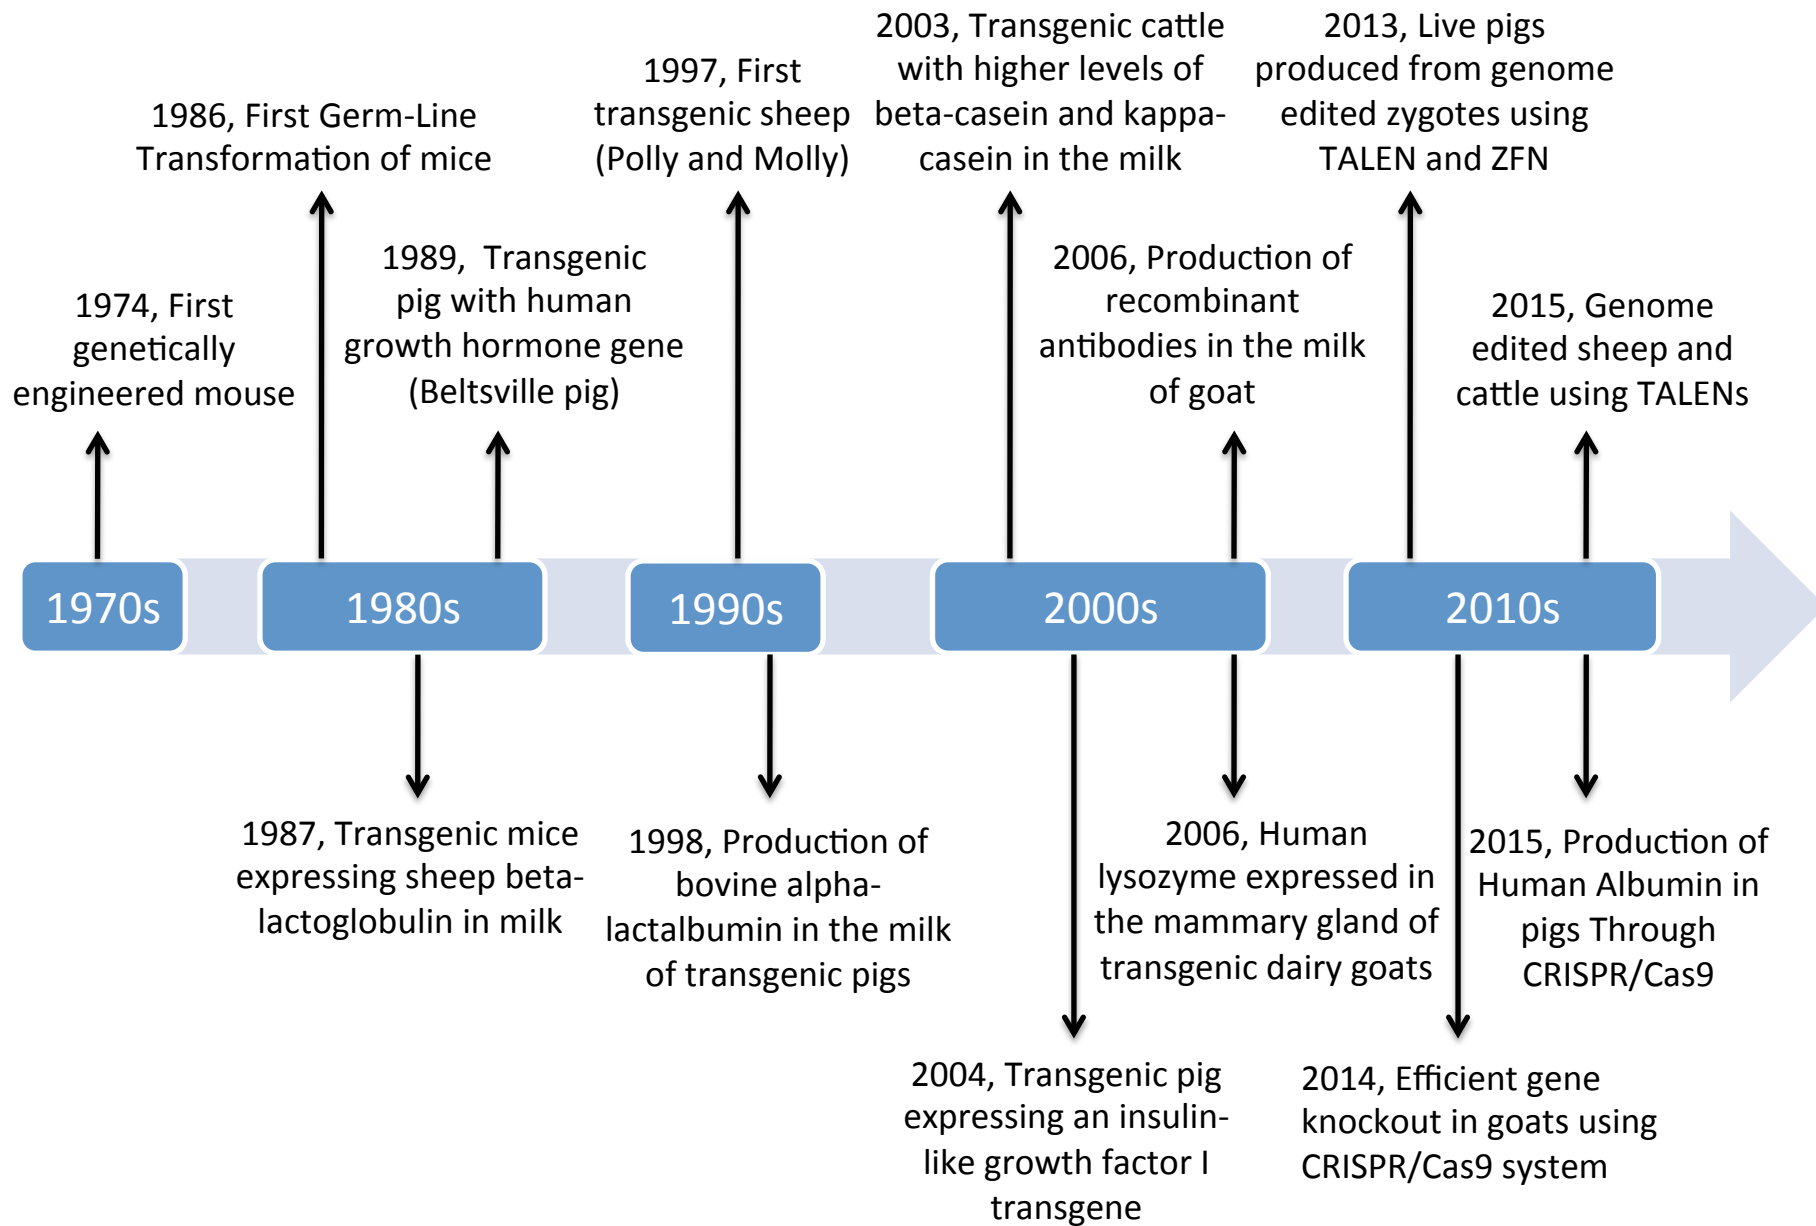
1974, First genetically engineered mouse

1986, First Germ-Line Transformation of mice

1989, Transgenic pig with human growth hormone gene (Beltsville pig)

1997, First transgenic sheep (Polly and Molly)

2003, Transgenic cattle with higher levels of beta-casein and kappa-casein in the milk

2006, Production of recombinant antibodies in the milk of goat

2013, Live pigs produced from genome edited zygotes using TALEN and ZFN

2015, Genome edited sheep and cattle using TALENs

1970s

1980s

1990s

2000s

2010s

1987, Transgenic mice expressing sheep beta-lactoglobulin in milk

1998, Production of bovine alpha-lactalbumin in the milk of transgenic pigs

2006, Human lysozyme expressed in the mammary gland of transgenic dairy goats

2015, Production of Human Albumin in pigs Through CRISPR/Cas9

2004, Transgenic pig expressing an insulin-like growth factor I transgene

2014, Efficient gene knockout in goats using CRISPR/Cas9 system